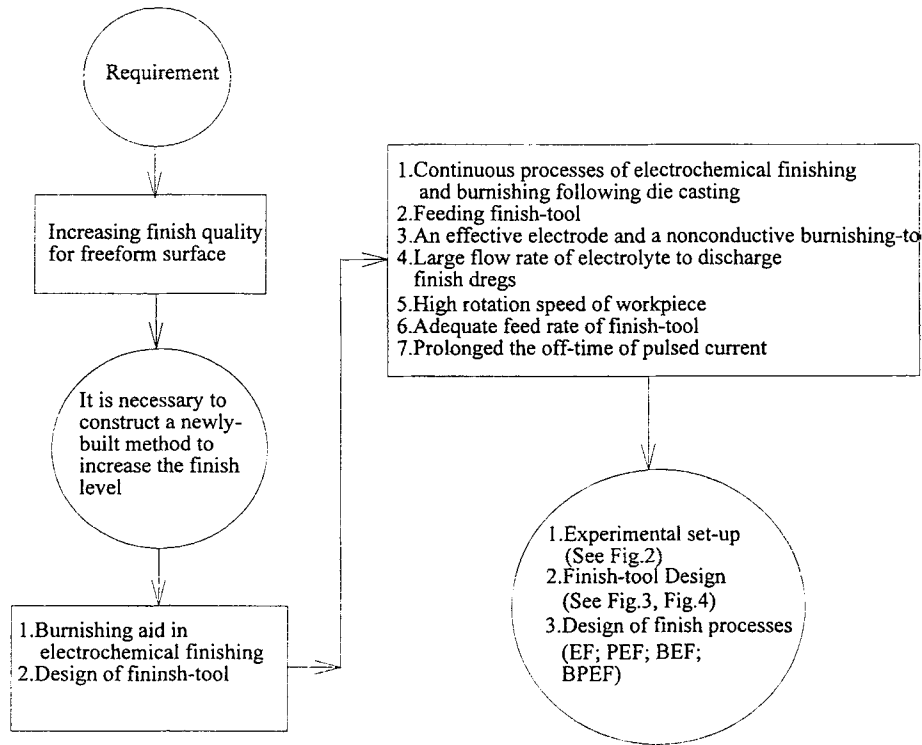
Requirement

Increasing finish quality for freeform surface

It is necessary to construct a newly-built method to increase the finish level

1.Burnishing aid in electrochemical finishing
2.Design of fininsh-tool

1.Continuous processes of electrochemical finishing and burnishing following die casting
2.Feeding finish-tool
3.An effective electrode and a nonconductive burnishing-to
4.Large flow rate of electrolyte to discharge finish dregs
5.High rotation speed of workpiece
6.Adequate feed rate of finish-tool
7.Prolonged the off-time of pulsed current

1.Experimental set-up (See Fig.2)
2.Finish-tool Design (See Fig.3, Fig.4)
3.Design of finish processes (EF; PEF; BEF; BPEF)